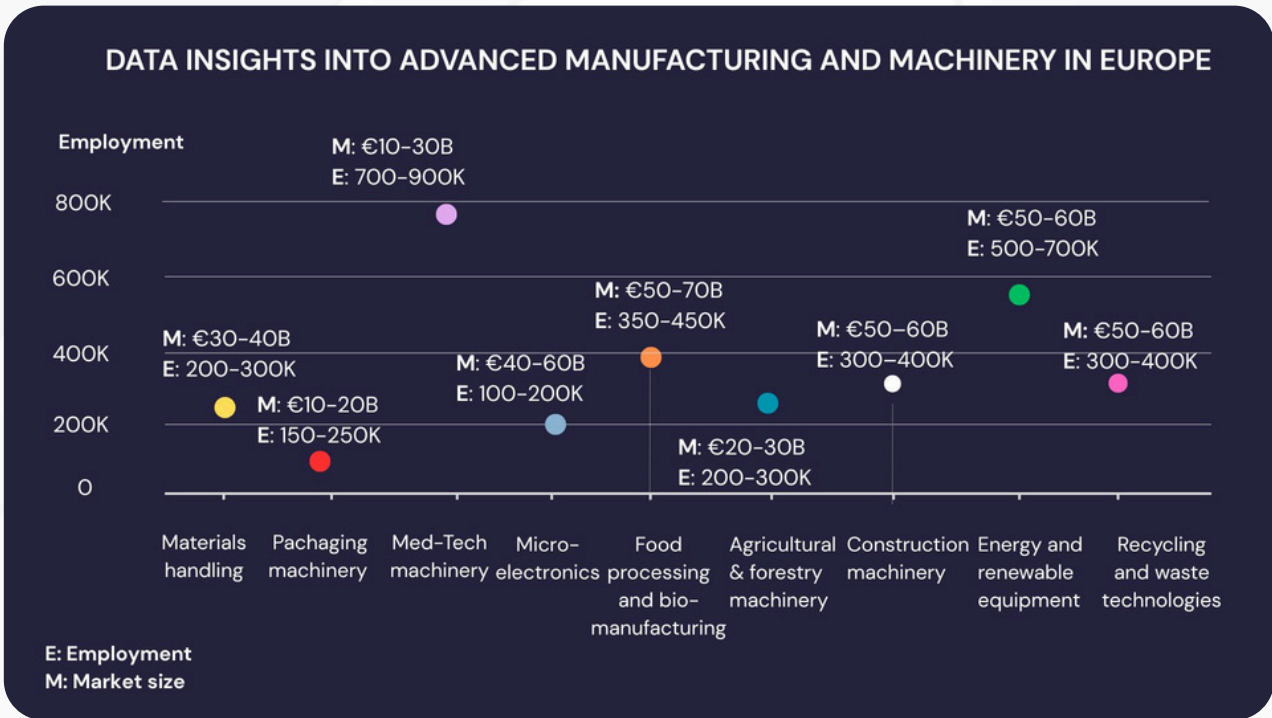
DATA INSIGHTS INTO ADVANCED MANUFACTURING AND MACHINERY IN EUROPE

Employment

800K
600K
400K
200K
0

M: €10-30B
E: 700-900K

M: €50-60B
E: 500-700K

M: €50-70B
E: 350-450K

M: €30-40B
E: 200-300K

M: €50-60B
E: 300-400K

M: €50-60B
E: 300-400K

M: €40-60B
E: 100-200K

M: €10-20B
E: 150-250K

M: €20-30B
E: 200-300K

Materials handling

Pachaging machinery

Med-Tech machinery

Micro-electronics

Food processing and bio-manufacturing

Agricultural & forestry machinery

Construction machinery

Energy and renewable equipment

Recycling and waste technologies

E: Employment
M: Market size